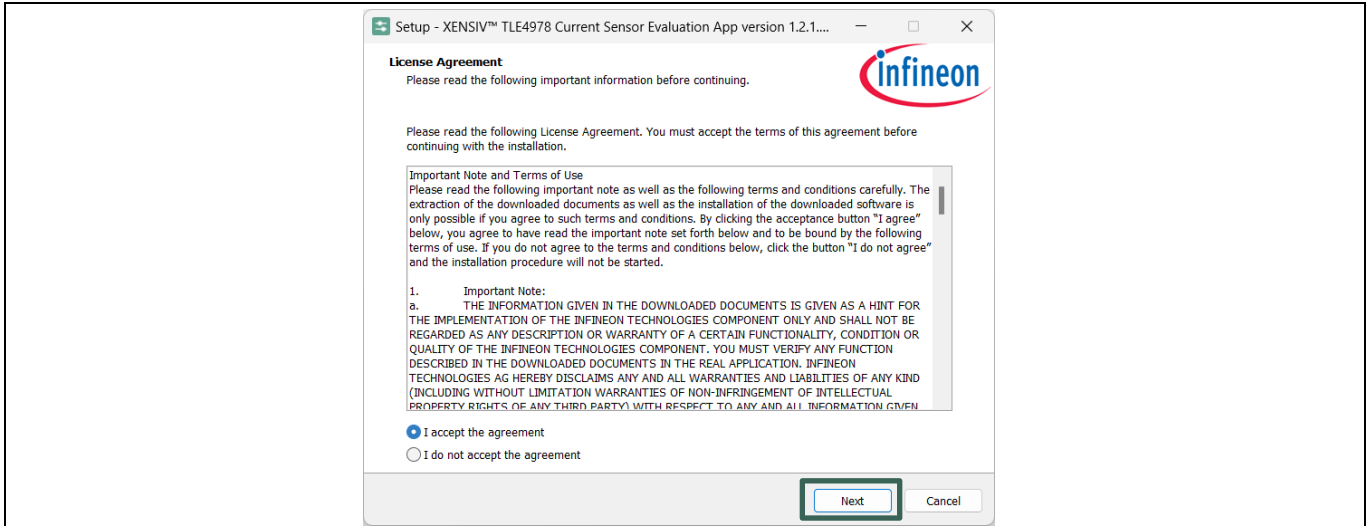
Setup - XENSIV™ TLE4978 Current Sensor Evaluation App version 1.2.1....

License Agreement
Please read the following important information before continuing.

infineon

Please read the following License Agreement. You must accept the terms of this agreement before continuing with the installation.

Important Note and Terms of Use
Please read the following important note as well as the following terms and conditions carefully. The extraction of the downloaded documents as well as the installation of the downloaded software is only possible if you agree to such terms and conditions. By clicking the acceptance button "I agree" below, you agree to have read the important note set forth below and to be bound by the following terms of use. If you do not agree to the terms and conditions below, click the button "I do not agree" and the installation procedure will not be started.

1. Important Note:
a. THE INFORMATION GIVEN IN THE DOWNLOADED DOCUMENTS IS GIVEN AS A HINT FOR THE IMPLEMENTATION OF THE INFINEON TECHNOLOGIES COMPONENT ONLY AND SHALL NOT BE REGARDED AS ANY DESCRIPTION OR WARRANTY OF A CERTAIN FUNCTIONALITY, CONDITION OR QUALITY OF THE INFINEON TECHNOLOGIES COMPONENT. YOU MUST VERIFY ANY FUNCTION DESCRIBED IN THE DOWNLOADED DOCUMENTS IN THE REAL APPLICATION. INFINEON TECHNOLOGIES AG HEREBY DISCLAIMS ANY AND ALL WARRANTIES AND LIABILITIES OF ANY KIND (INCLUDING WITHOUT LIMITATION WARRANTIES OF NON-INFRINGEMENT OF INTELLECTUAL PROPERTY RIGHTS OF ANY THIRD PARTY) WITH RESPECT TO ANY AND ALL INFORMATION GIVEN

I accept the agreement
I do not accept the agreement

Next
Cancel